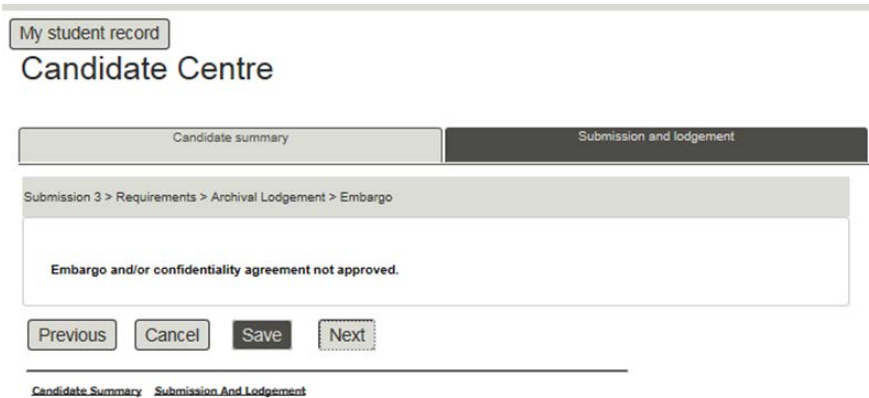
My student record

Candidate Centre

Candidate summary

Submission and lodgement

Submission 3 > Requirements > Archival Lodgement > Embargo

Embargo and/or confidentiality agreement not approved.

Previous Cancel Save Next

Candidate Summary Submission And Lodgement